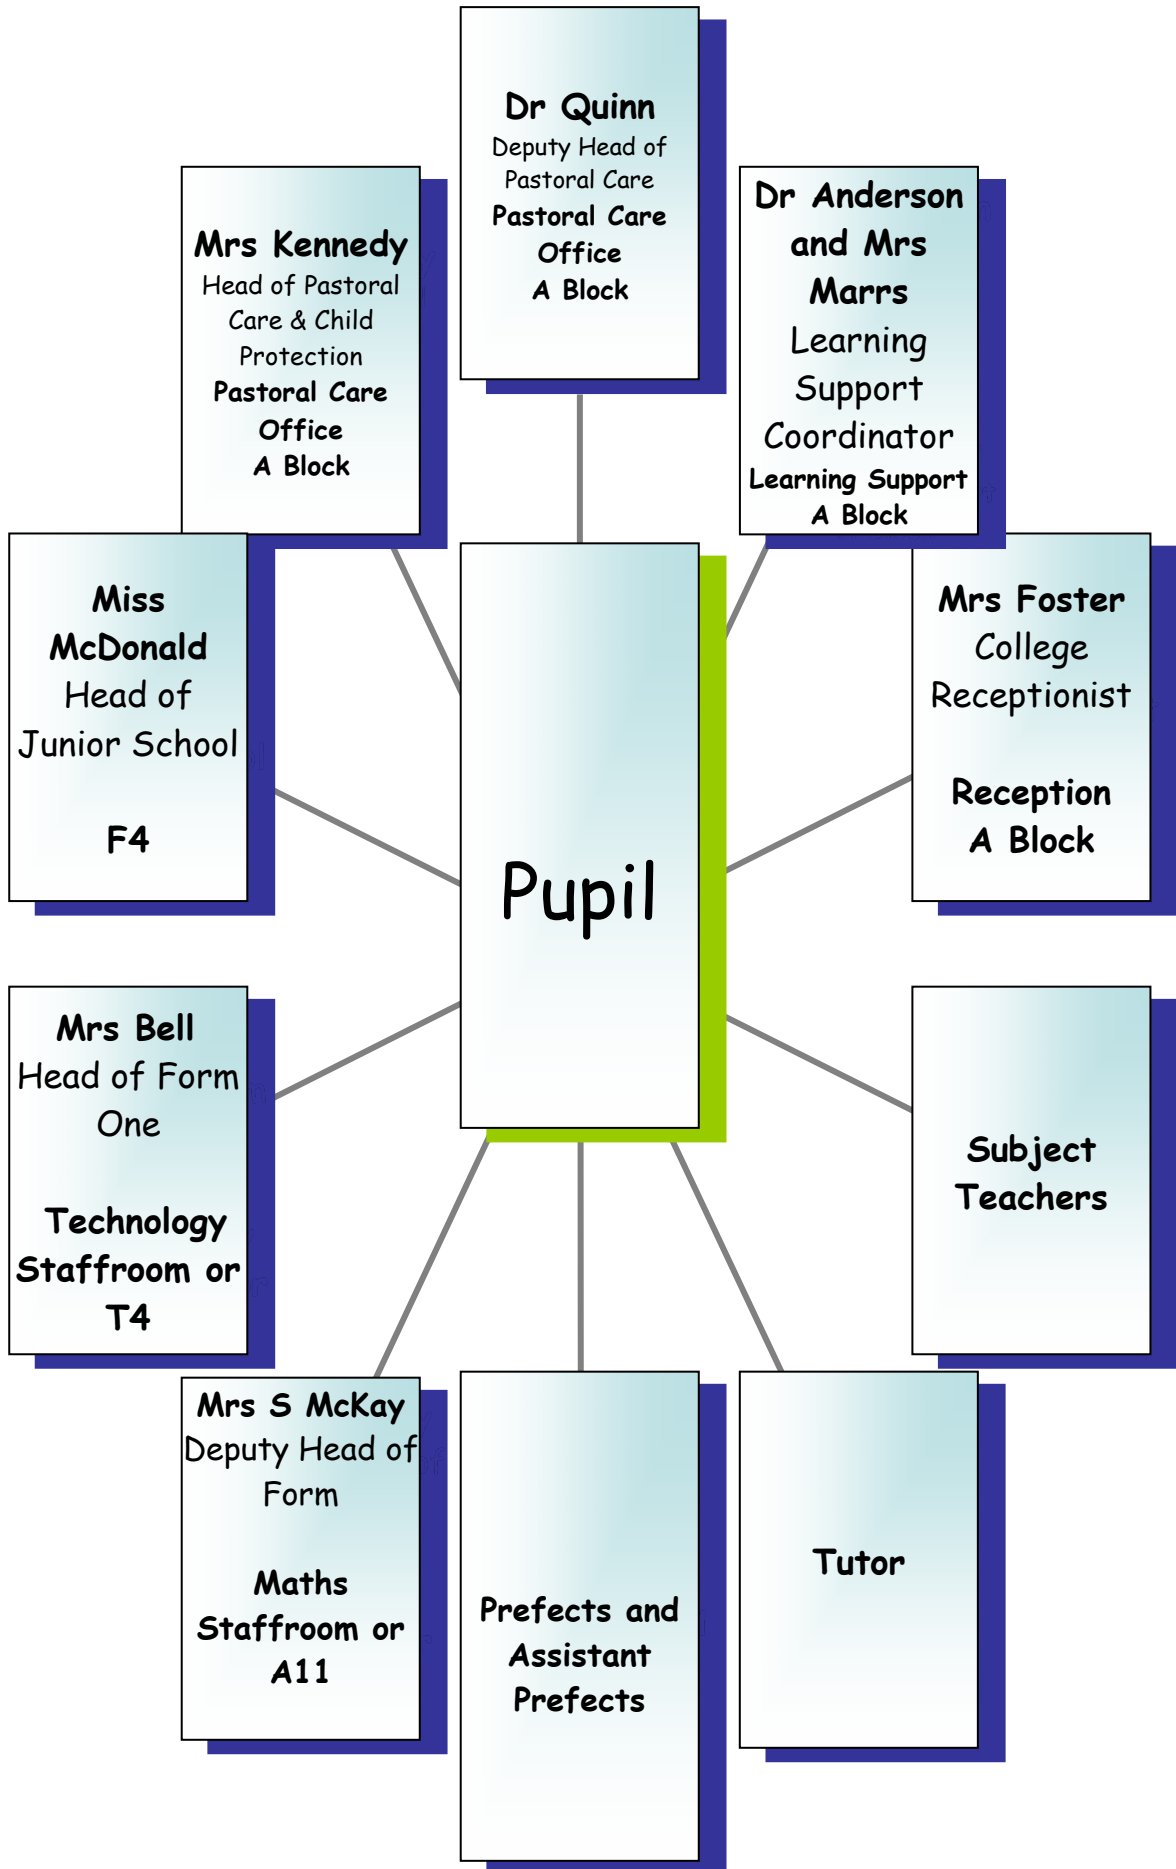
Dr Quinn
Deputy Head of Pastoral Care
Pastoral Care Office
A Block

Mrs Kennedy
Head of Pastoral Care & Child Protection
Pastoral Care Office
A Block

Dr Anderson and Mrs Marrs
Learning Support Coordinator
Learning Support
A Block

Miss McDonald
Head of Junior School

F4

Pupil

Mrs Foster
College Receptionist

Reception
A Block

Mrs Bell
Head of Form One

Technology Staffroom or T4

Subject Teachers

Mrs S McKay
Deputy Head of Form

Maths Staffroom or A11

Prefects and Assistant Prefects

Tutor